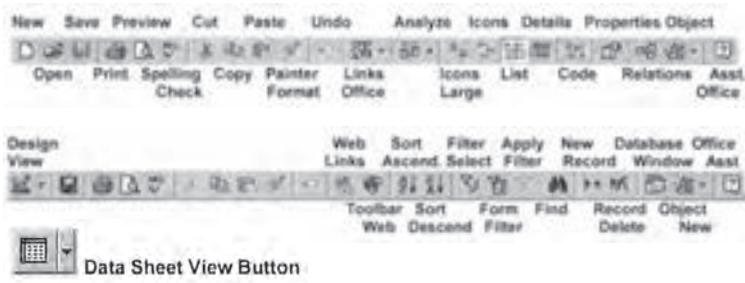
New Save Preview Cut Paste Undo Analyze Icons Details Properties Object

Open Print Spelling Check Copy Painter Format Links Office Icons Large List Code Relations Asst Office

Design View Web Links Sort Ascend. Filter Select Apply Filter New Record Database Window Office Asst

Toolbar Web Sort Descend Form Filter Find Record Delete Object New

Data Sheet View Button